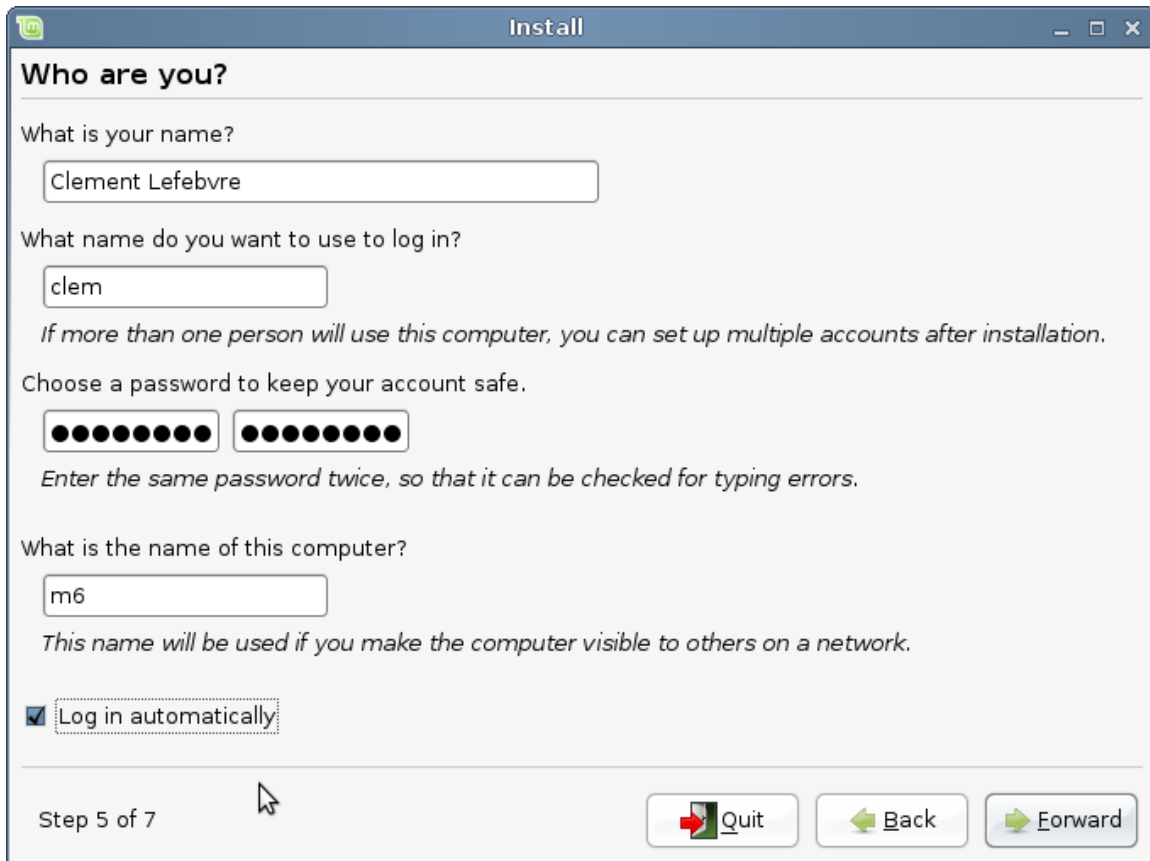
Install

Who are you?

What is your name?

Clement Lefebvre

What name do you want to use to log in?

clem

*If more than one person will use this computer, you can set up multiple accounts after installation.*

Choose a password to keep your account safe.

●●●●●●●● ●●●●●●●●

*Enter the same password twice, so that it can be checked for typing errors.*

What is the name of this computer?

m6

*This name will be used if you make the computer visible to others on a network.*

Log in automatically

Step 5 of 7

Quit

Back

Forward